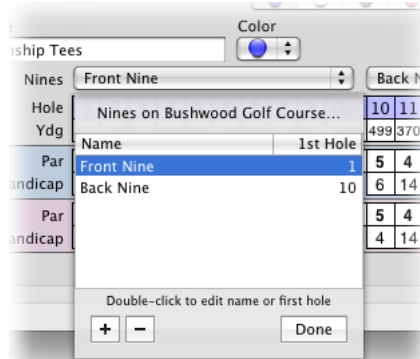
Color

nship Tees

Nines Front Nine

Back N

Hole

Ydg

Par

andicap

Par

andicap

10 11

499 370

5 4

6 14

5 4

4 14

Nines on Bushwood Golf Course...

| Name | 1st Hole |
|---|---|
| Front Nine | 1 |
| Back Nine | 10 |

Double-click to edit name or first hole

+ −

Done